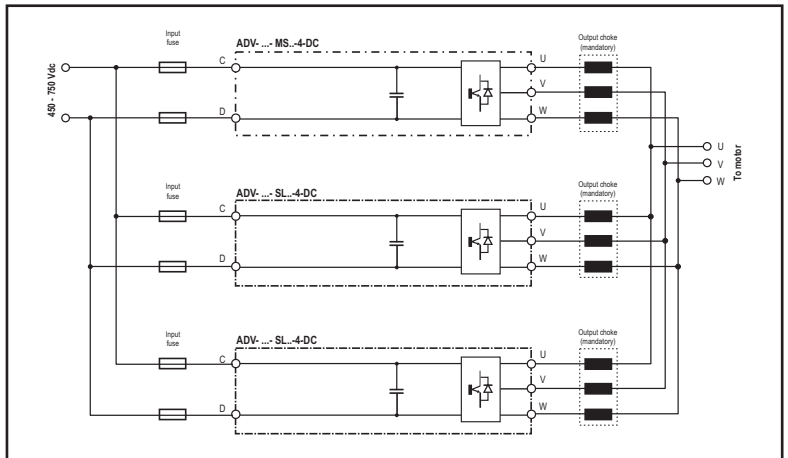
450 - 750 Vdc

Input fuse

ADV- ...- MS..-4-DC

C

D

U

V

W

Output choke (mandatory)

U

V

W

To motor

Input fuse

ADV- ...- SL..-4-DC

C

D

U

V

W

Output choke (mandatory)

Input fuse

ADV- ...- SL..-4-DC

C

D

U

V

W

Output choke (mandatory)